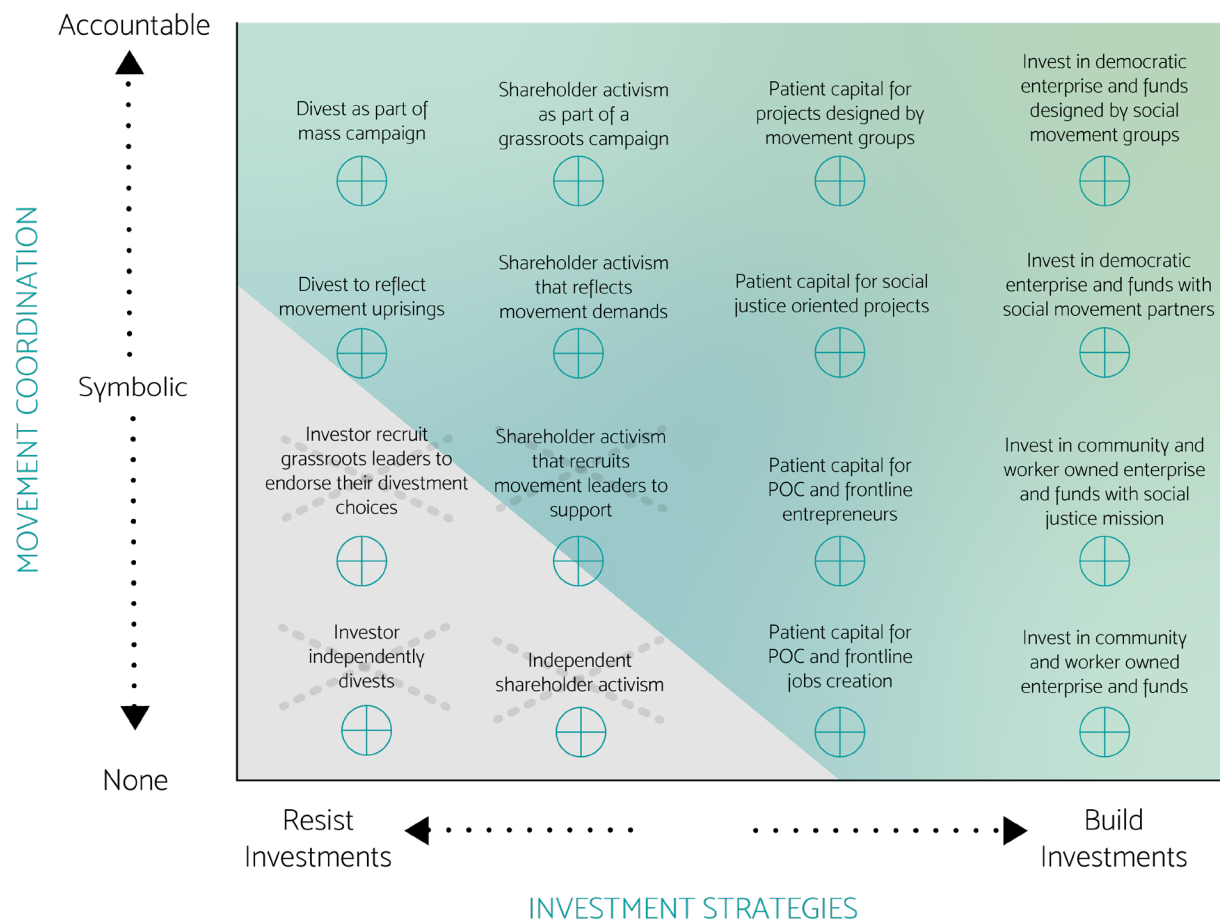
Accountable

MOVEMENT COORDINATION

Symbolic

None

Divest as part of mass campaign

Shareholder activism as part of a grassroots campaign

Patient capital for projects designed by movement groups

Invest in democratic enterprise and funds designed by social movement groups

Divest to reflect movement uprisings

Shareholder activism that reflects movement demands

Patient capital for social justice oriented projects

Invest in democratic enterprise and funds with social movement partners

Investor recruit grassroots leaders to endorse their divestment choices

Shareholder activism that recruits movement leaders to support

Patient capital for POC and frontline entrepreneurs

Invest in community and worker owned enterprise and funds with social justice mission

Investor independently divests

Independent shareholder activism

Patient capital for POC and frontline jobs creation

Invest in community and worker owned enterprise and funds

Resist Investments

Build Investments

INVESTMENT STRATEGIES